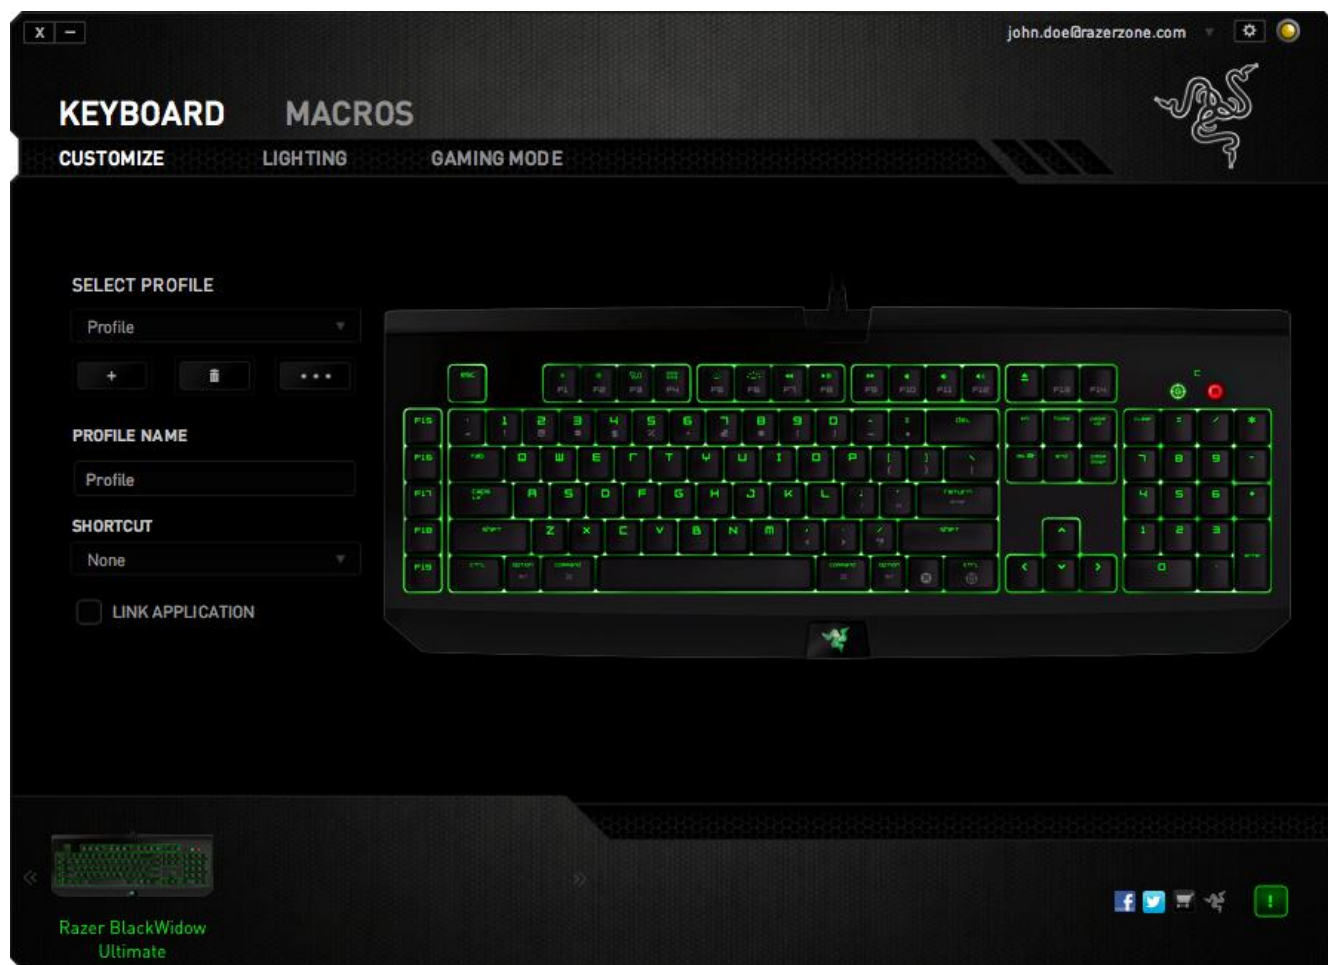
X –

john.doe@razerzone.com

KEYBOARD MACROS

CUSTOMIZE LIGHTING GAMING MODE

SELECT PROFILE

Profile

+ • • •

PROFILE NAME

Profile

SHORTCUT

None

LINK APPLICATION

ESC F1 F2 F3 F4 F5 F6 F7 F8 F9 F10 F11 F12 F13 F14

F15 1 2 3 4 5 6 7 8 9 0 - = DEL

F16 TAB Q W E R T Y U I O P [ ] \

F17 CAPS LK A S D F G H J K L ; ' RETURN

F18 SHIFT Z X C V B N M , . / SHIFT

F19 CTRL OPTION COMMAND COMMAND OPTION CTRL

CLEAR = / *

7 8 9 -

4 5 6 +

1 2 3 ENTER

0 .

Razer BlackWidow Ultimate

!